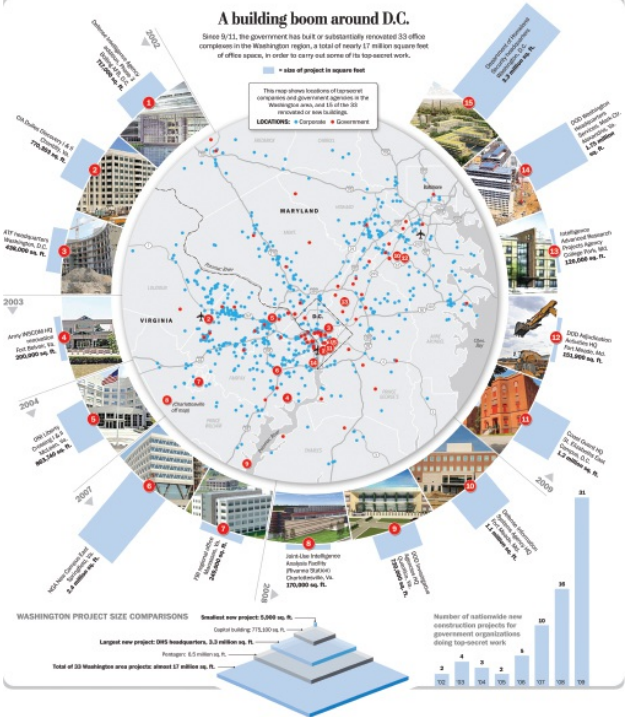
A building boom around D.C.

Since 9/11, the government has built or substantially renovated 33 office complexes in the Washington region, a total of nearly 17 million square feet of office space, in order to carry out some of its top-secret work.

= size of project in square feet

This map shows locations of top-secret companies and government agencies in the Washington area, and 15 of the 33 renovated or new buildings.

LOCATIONS: ● Corporate ● Government

2002

1 Defense Intelligence Agency Analysis Center Bolling AFB, D.C. 712,000 sq. ft.

2 CIA Bulfinch Crossing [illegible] 770,000 sq. ft.

3 ATF headquarters Washington, D.C. 438,000 sq. ft.

2003

4 Army INSCOM HQ renovation Fort Belvoir, Va. 200,000 sq. ft.

2004

5 ONI Liberty Crossing I & II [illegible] 863,746 sq. ft.

2007

6 NGA New Campus East Springfield, Va. 2.4 million sq. ft.

7 FBI regional office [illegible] 349,000 sq. ft.

2008

8 Joint-Use Intelligence Analysis Facility (Rivanna Station) Charlottesville, Va. 170,000 sq. ft.

9 DOD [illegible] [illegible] 739,000 sq. ft.

10 Defense Information Systems Agency HQ Fort Meade, Md. 1.1 million sq. ft.

2009

11 Coast Guard HQ St. Elizabeths East Washington, D.C. 1.2 million sq. ft.

12 DOD Adjudication Activities HQ Fort Meade, Md. 151,000 sq. ft.

13 Intelligence Advanced Research Projects Agency College Park, Md. 120,000 sq. ft.

14 DOD Washington Headquarters Services, Mark Center Alexandria, Va. 1.75 million sq. ft.

15 Department of Homeland Security headquarters Washington, D.C. 3.3 million sq. ft.

MARYLAND

VIRGINIA

D.C.

Baltimore

Potomac River

Charlottesville (off map)

WASHINGTON PROJECT SIZE COMPARISONS

Smallest new project: 5,000 sq. ft.

Capitol building: 775,100 sq. ft.

Largest new project: DHS headquarters, 3.3 million sq. ft.

Pentagon: 6.5 million sq. ft.

Total of 33 Washington area projects: almost 17 million sq. ft.

Number of nationwide new construction projects for government organizations doing top-secret work

| '02 | '03 | '04 | '05 | '06 | '07 | '08 | '09 |
|---|---|---|---|---|---|---|---|
| 3 | 4 | 3 | 2 | 5 | 10 | 16 | 31 |